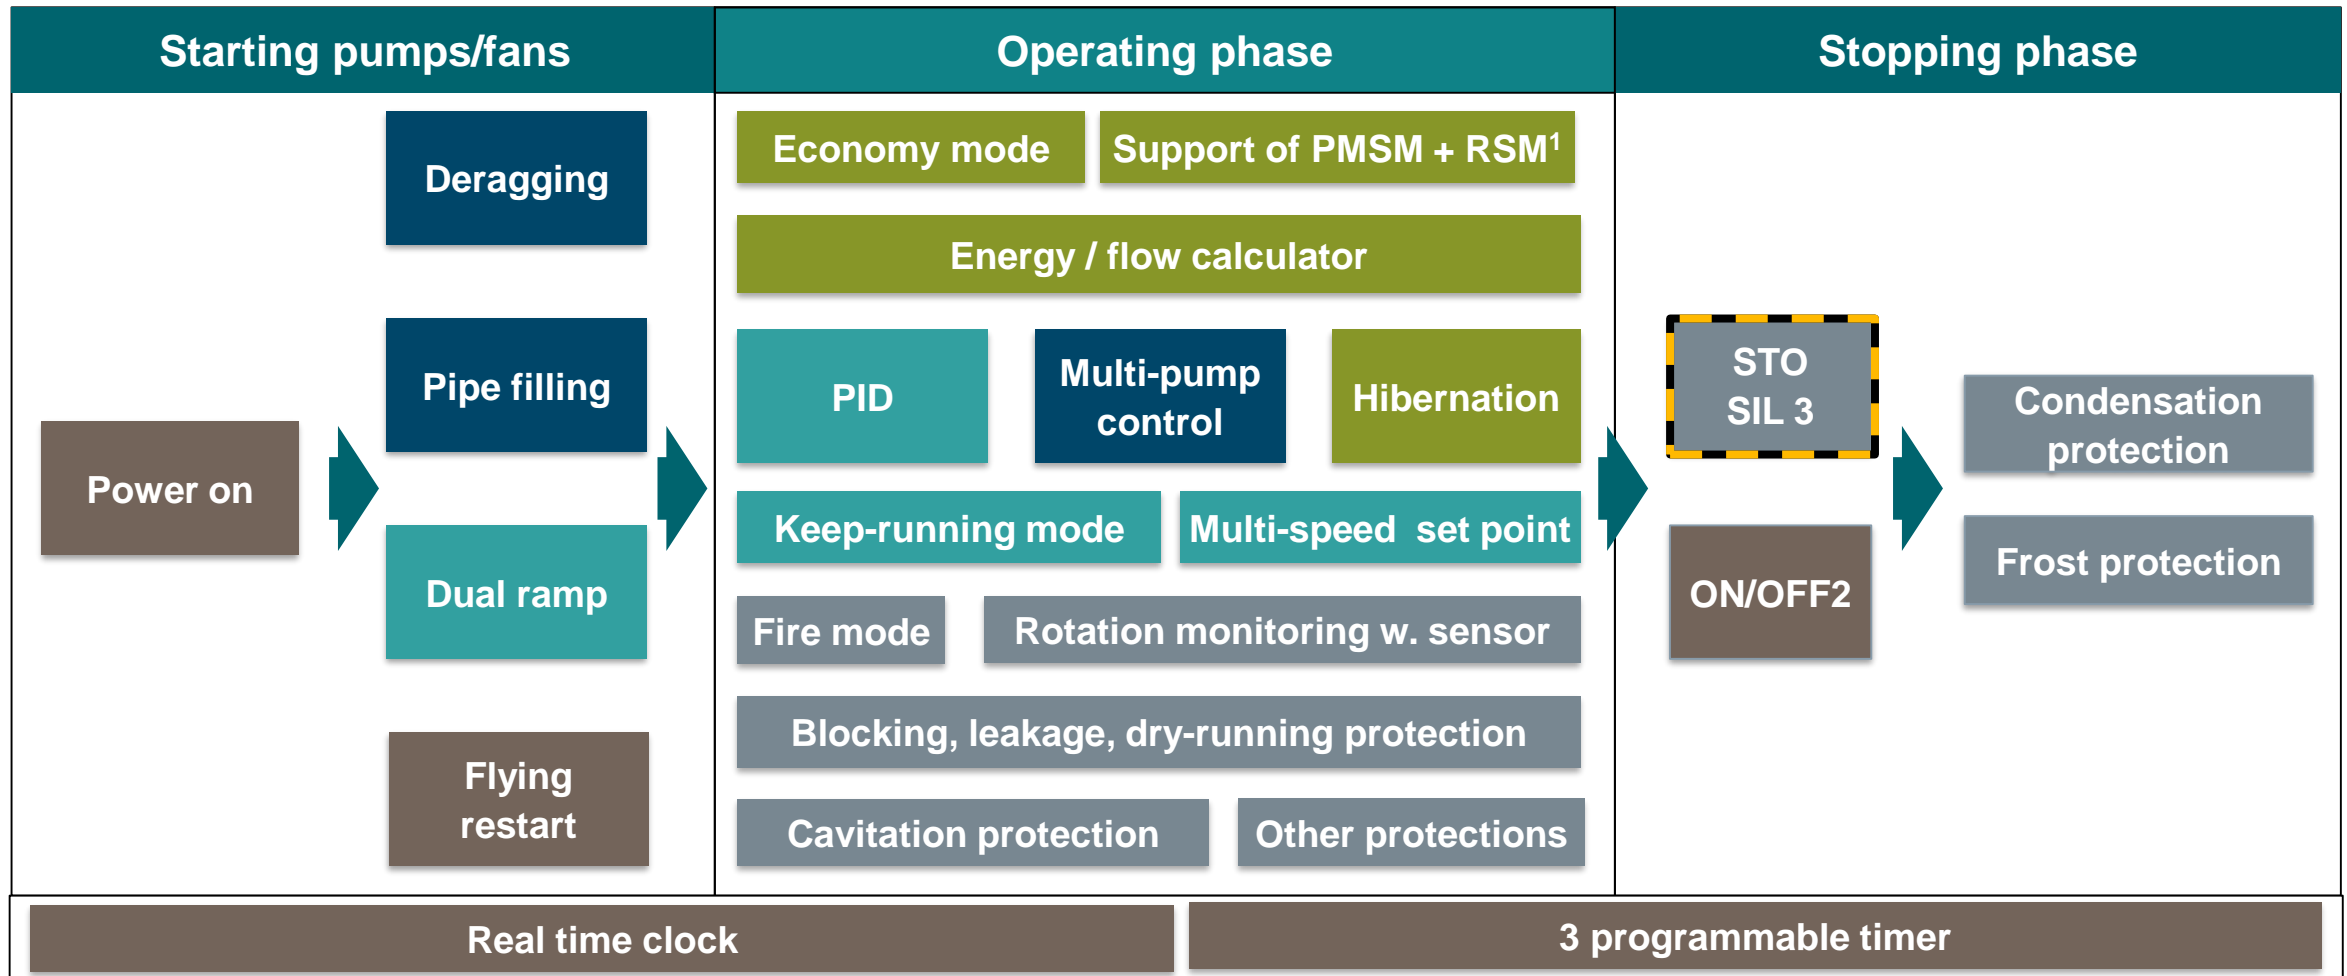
Starting pumps/fans

Power on

Deragging

Pipe filling

Dual ramp

Flying restart

Operating phase

Economy mode

Support of PMSM + RSM$^1$

Energy / flow calculator

PID

Multi-pump control

Hibernation

Keep-running mode

Multi-speed set point

Fire mode

Rotation monitoring w. sensor

Blocking, leakage, dry-running protection

Cavitation protection

Other protections

Stopping phase

STO SIL 3

ON/OFF2

Condensation protection

Frost protection

Real time clock

3 programmable timer